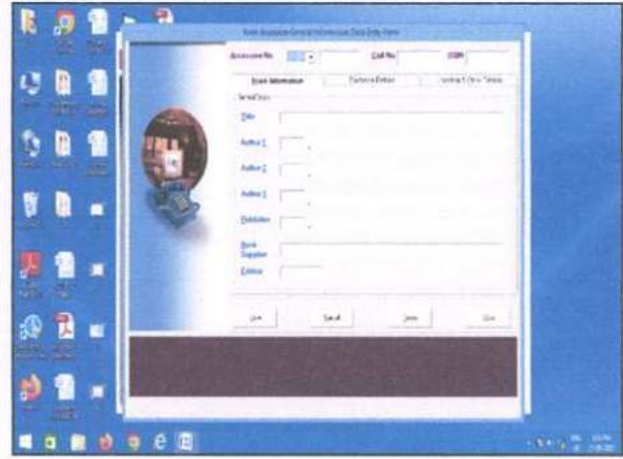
Book Accession General Information Data Entry Form

Accession No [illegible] Call No ISBN

Book Information | Purchase Details | Author's Other Details

General Details

Title

Author 1

Author 2

Author 3

Publisher

Book Supplier

Edition

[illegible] Save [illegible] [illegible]